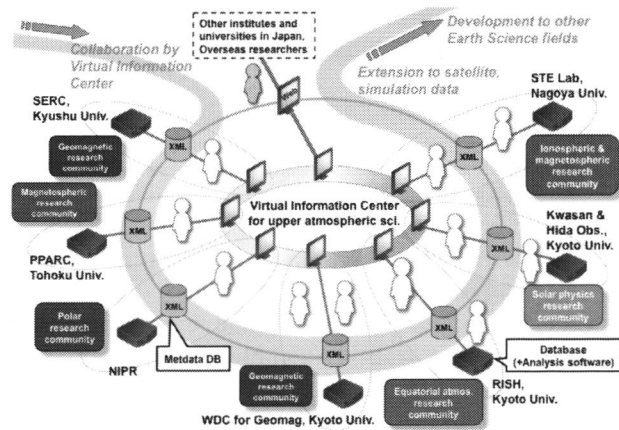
Other institutes and universities in Japan, Overseas researchers

Collaboration by Virtual Information Center

Development to other Earth Science fields

Extension to satellite, simulation data

STE Lab, Nagoya Univ.

SERC, Kyushu Univ.

Geomagnetic research community

XML

Ionospheric & magnetospheric research community

Magnetospheric research community

Virtual Information Center for upper atmospheric sci.

XML

Kwasan & Hida Obs., Kyoto Univ.

XML

PPARC, Tohoku Univ.

Solar physics research community

Polar research community

XML

Metdata DB

NIPR

XML

Database (+Analysis software)

Geomagnetic research community

Equatorial atmos. research community

RISH, Kyoto Univ.

WDC for Geomag, Kyoto Univ.